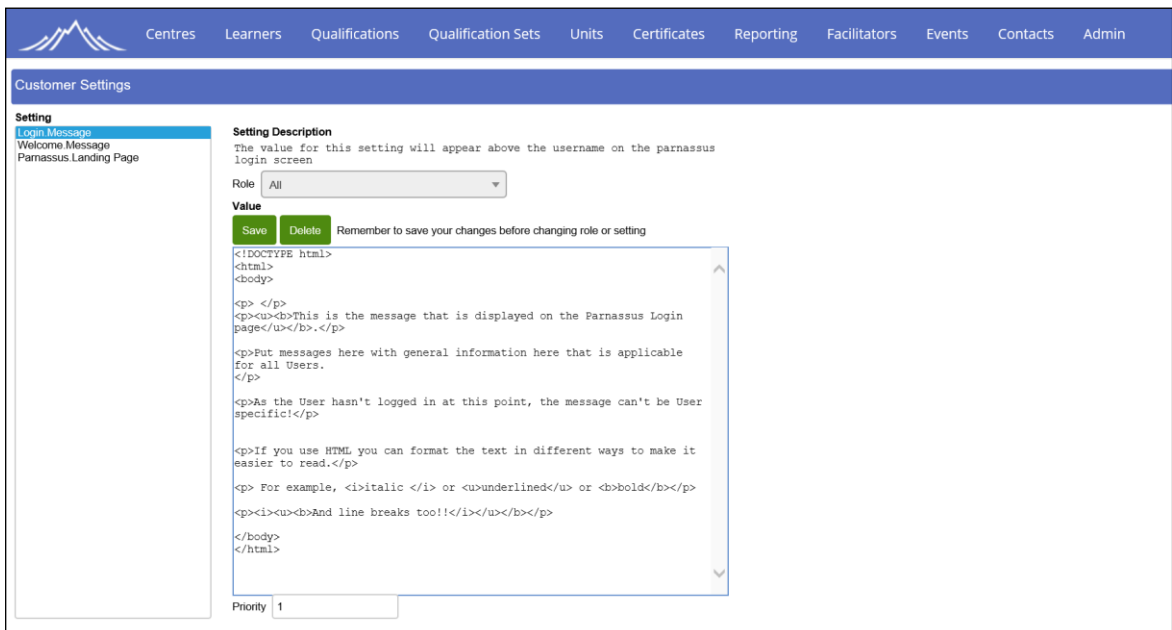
Centres Learners Qualifications Qualification Sets Units Certificates Reporting Facilitators Events Contacts Admin

Customer Settings

Setting
Login.Message
Welcome.Message
Parnassus.Landing Page

Setting Description
The value for this setting will appear above the username on the parnassus login screen

Role All

Value

Save Delete Remember to save your changes before changing role or setting

<!DOCTYPE html>
<html>
<body>

<p> </p>
<p><u><b>This is the message that is displayed on the Parnassus Login page</u></b>.</p>

<p>Put messages here with general information here that is applicable for all Users.
</p>

<p>As the User hasn't logged in at this point, the message can't be User specific!</p>

<p>If you use HTML you can format the text in different ways to make it easier to read.</p>

<p> For example, <i>italic </i> or <u>underlined</u> or <b>bold</b></p>

<p><i><u><b>And line breaks too!!</i></u></b></p>

</body>
</html>

Priority 1